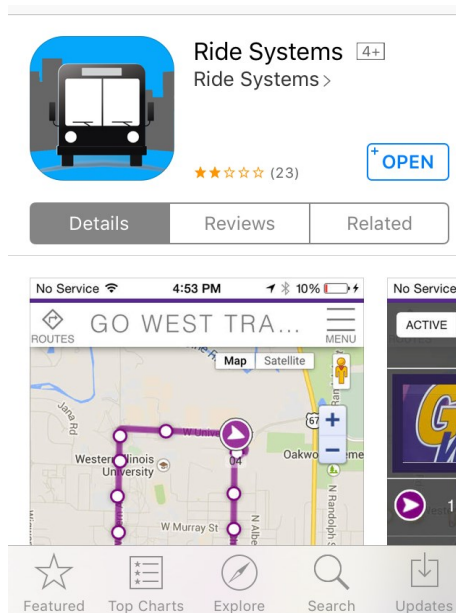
Ride Systems 4+
Ride Systems >

(23)

OPEN

Details | Reviews | Related

No Service 4:53 PM 10%

ROUTES GO WEST TRA... MENU

Map Satellite

W Univ

Western Illinois University

Oakwo

W Murray St

04

67

+

−

Jana Rd

N Randolph

N Albe

No Service

ACTIVE

Featured Top Charts Explore Search Updates